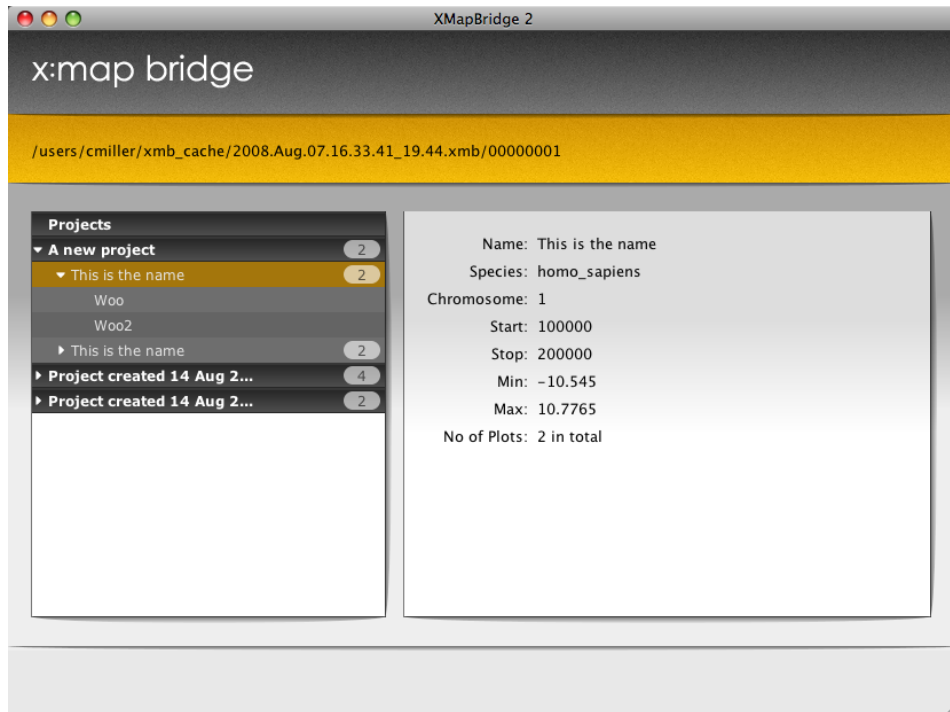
XMapBridge 2

x:map bridge

/users/cmiller/xmb_cache/2008.Aug.07.16.33.41_19.44.xmb/00000001

Projects
A new project 2
This is the name 2
Woo
Woo2
This is the name 2
Project created 14 Aug 2... 4
Project created 14 Aug 2... 2

Name: This is the name
Species: homo_sapiens
Chromosome: 1
Start: 100000
Stop: 200000
Min: -10.545
Max: 10.7765
No of Plots: 2 in total